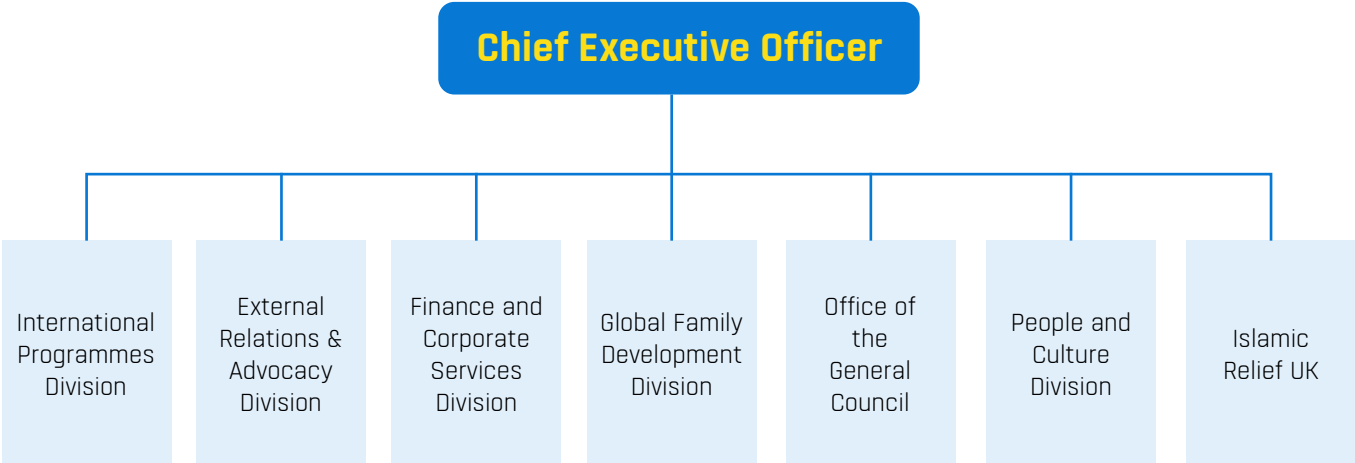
Chief Executive Officer

International Programmes Division

External Relations & Advocacy Division

Finance and Corporate Services Division

Global Family Development Division

Office of the General Council

People and Culture Division

Islamic Relief UK